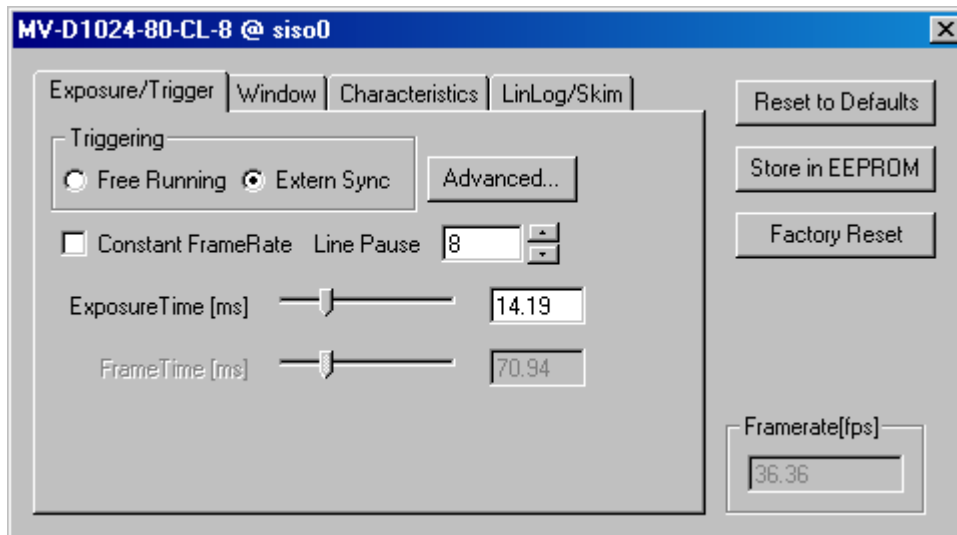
MV-D1024-80-CL-8 @ siso0

Exposure/Trigger | Window | Characteristics | LinLog/Skim

Triggering
Free Running  Extern Sync

Advanced...

Constant FrameRate  Line Pause 8

ExposureTime [ms] 14.19

FrameTime [ms] 70.94

Reset to Defaults

Store in EEPROM

Factory Reset

Framerate[fps]
36.36